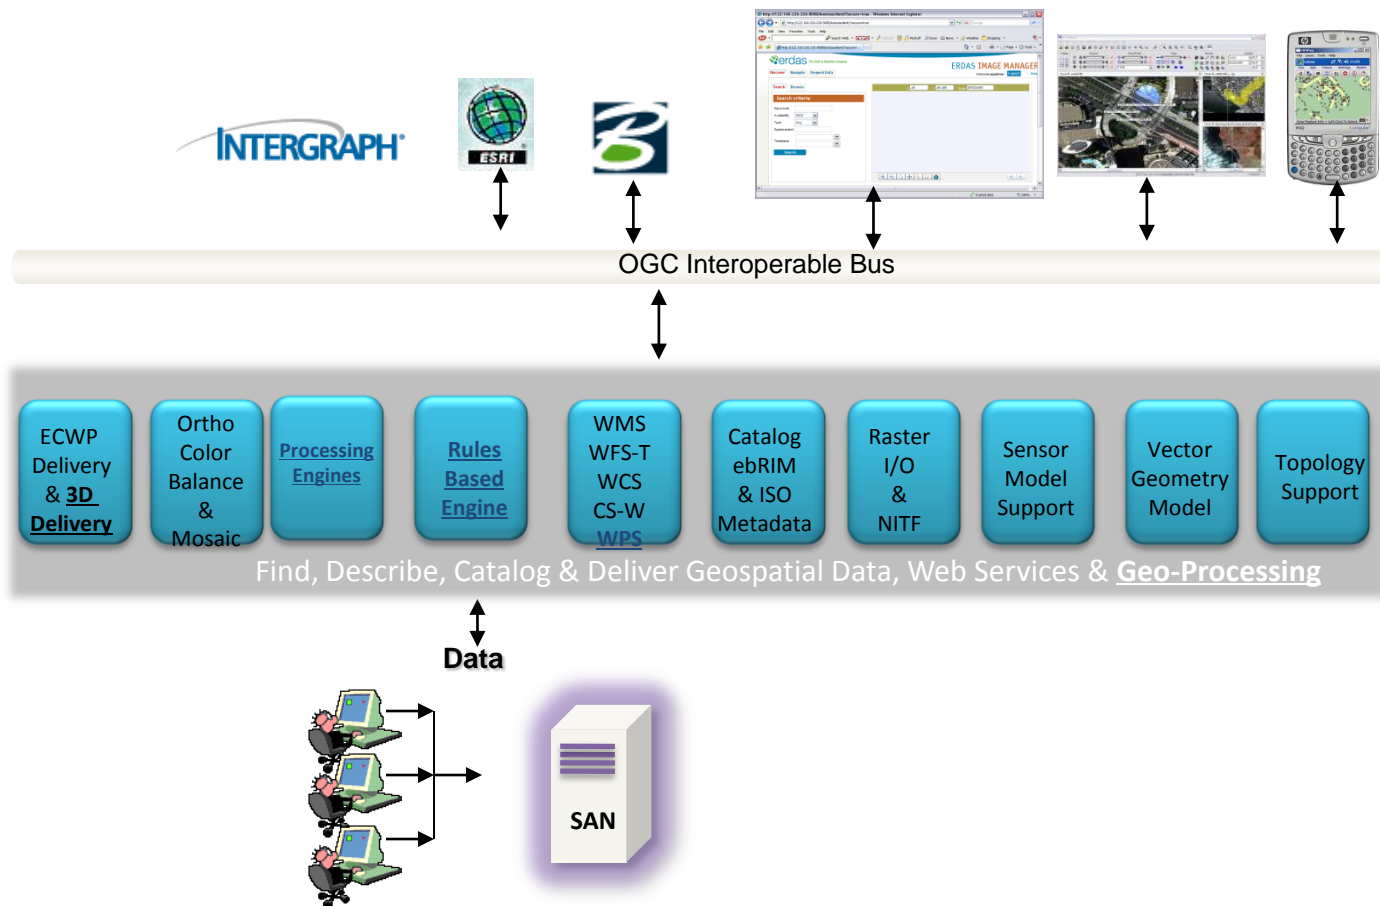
INTERGRAPH

ESRI

erdas

ERDAS IMAGE MANAGER

OGC Interoperable Bus

ECWP Delivery & 3D Delivery

Ortho Color Balance & Mosaic

Processing Engines

Rules Based Engine

WMS WFS-T WCS CS-W WPS

Catalog ebRIM & ISO Metadata

Raster I/O & NITF

Sensor Model Support

Vector Geometry Model

Topology Support

Find, Describe, Catalog & Deliver Geospatial Data, Web Services & Geo-Processing

Data

SAN